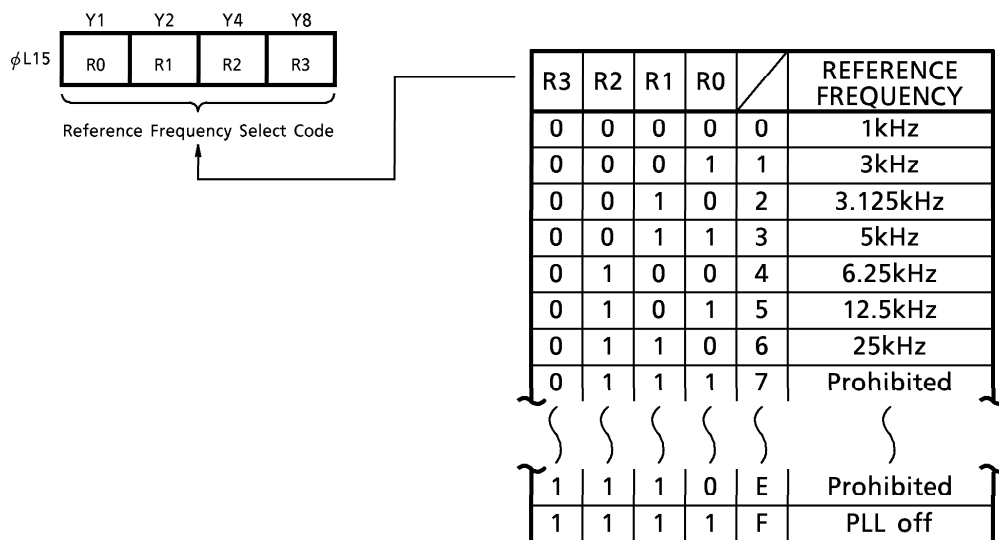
| | Y1 | Y2 | Y4 | Y8 |
|---|---|---|---|---|
| $\phi$L15 | R0 | R1 | R2 | R3 |

Reference Frequency Select Code

| R3 | R2 | R1 | R0 | / | REFERENCE FREQUENCY |
|---|---|---|---|---|---|
| 0 | 0 | 0 | 0 | 0 | 1kHz |
| 0 | 0 | 0 | 1 | 1 | 3kHz |
| 0 | 0 | 1 | 0 | 2 | 3.125kHz |
| 0 | 0 | 1 | 1 | 3 | 5kHz |
| 0 | 1 | 0 | 0 | 4 | 6.25kHz |
| 0 | 1 | 0 | 1 | 5 | 12.5kHz |
| 0 | 1 | 1 | 0 | 6 | 25kHz |
| 0 | 1 | 1 | 1 | 7 | Prohibited |
| 1 | 1 | 1 | 0 | E | Prohibited |
| 1 | 1 | 1 | 1 | F | PLL off |